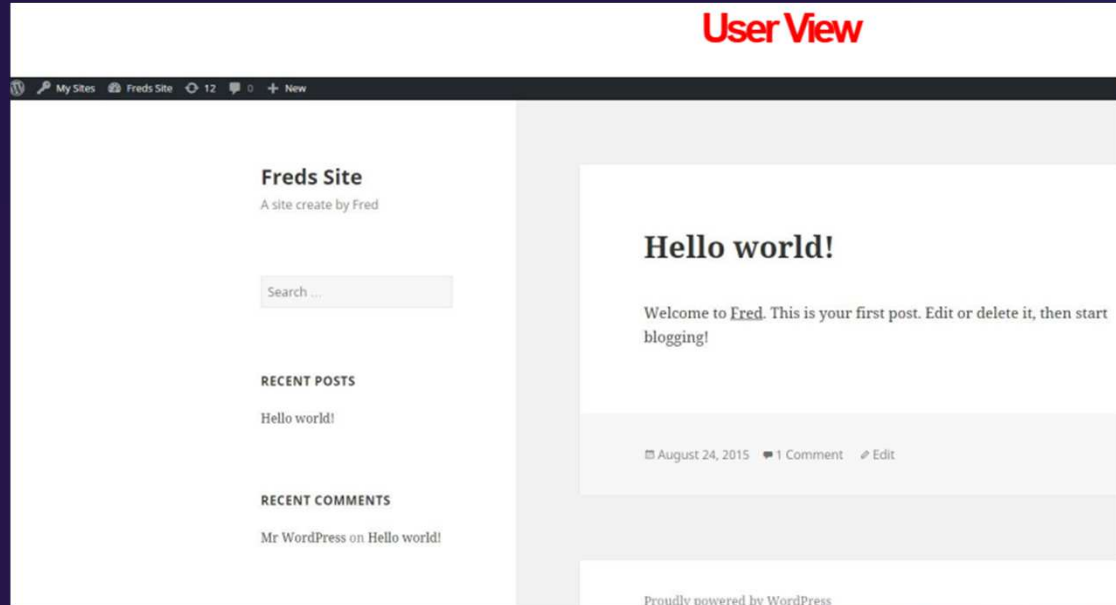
User View

My Sites Freds Site 12 0 + New

Freds Site

A site create by Fred

Search …

RECENT POSTS

Hello world!

RECENT COMMENTS

Mr WordPress on Hello world!

Hello world!

Welcome to Fred. This is your first post. Edit or delete it, then start blogging!

August 24, 2015 1 Comment Edit

Proudly powered by WordPress